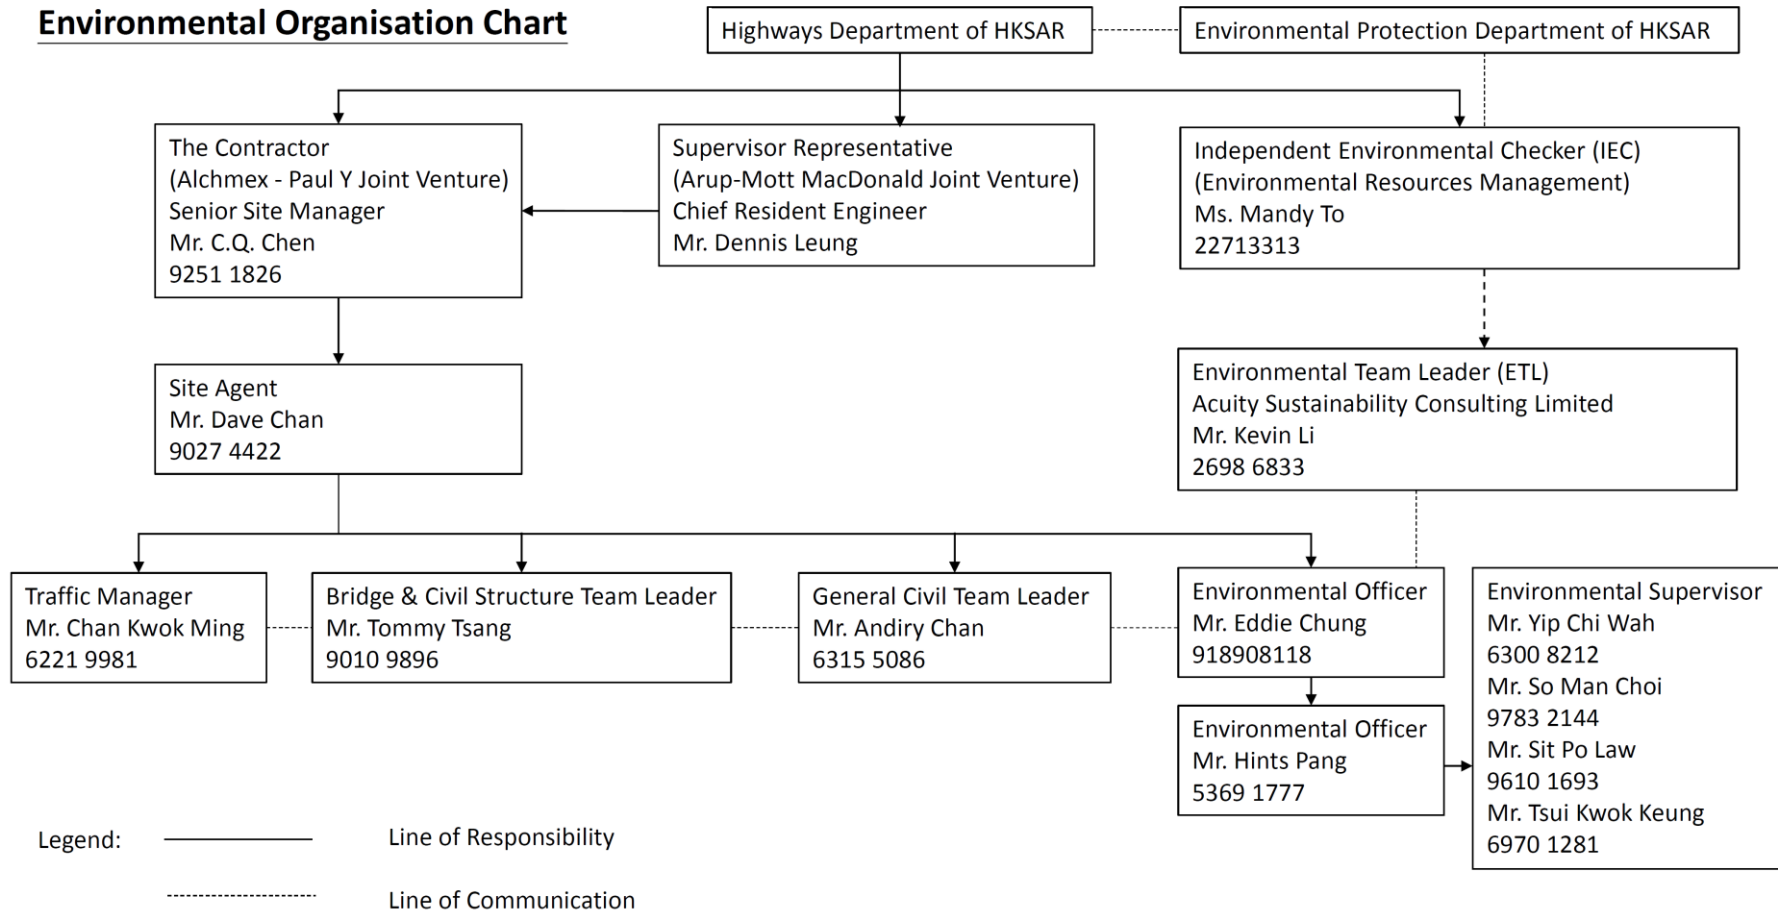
Environmental Organisation Chart

Highways Department of HKSAR

Environmental Protection Department of HKSAR

The Contractor
(Alchmex - Paul Y Joint Venture)
Senior Site Manager
Mr. C.Q. Chen
9251 1826

Supervisor Representative
(Arup-Mott MacDonald Joint Venture)
Chief Resident Engineer
Mr. Dennis Leung

Independent Environmental Checker (IEC)
(Environmental Resources Management)
Ms. Mandy To
22713313

Site Agent
Mr. Dave Chan
9027 4422

Environmental Team Leader (ETL)
Acuity Sustainability Consulting Limited
Mr. Kevin Li
2698 6833

Traffic Manager
Mr. Chan Kwok Ming
6221 9981

Bridge & Civil Structure Team Leader
Mr. Tommy Tsang
9010 9896

General Civil Team Leader
Mr. Andiry Chan
6315 5086

Environmental Officer
Mr. Eddie Chung
918908118

Environmental Officer
Mr. Hints Pang
5369 1777

Environmental Supervisor
Mr. Yip Chi Wah
6300 8212
Mr. So Man Choi
9783 2144
Mr. Sit Po Law
9610 1693
Mr. Tsui Kwok Keung
6970 1281

Legend:
Line of Responsibility
Line of Communication